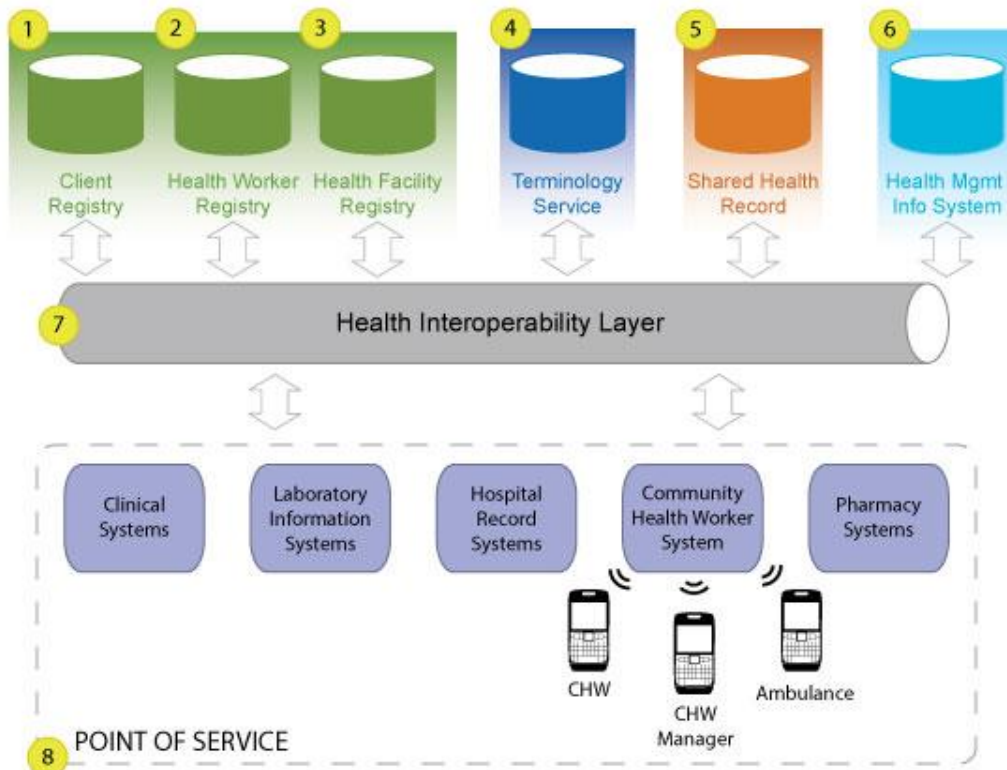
1
Client Registry

2
Health Worker Registry

3
Health Facility Registry

4
Terminology Service

5
Shared Health Record

6
Health Mgmt Info System

7
Health Interoperability Layer

Clinical Systems

Laboratory Information Systems

Hospital Record Systems

Community Health Worker System

Pharmacy Systems

CHW

CHW Manager

Ambulance

8
POINT OF SERVICE